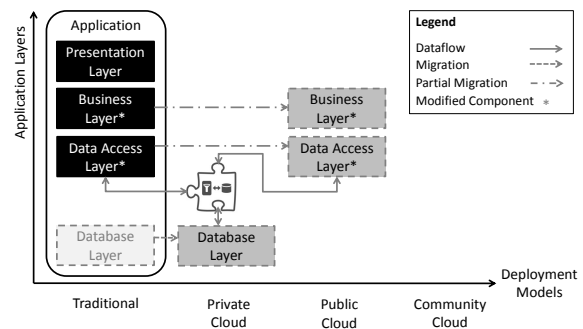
Application Layers

Application

Presentation Layer

Business Layer*

Data Access Layer*

Database Layer

Business Layer*

Data Access Layer*

Database Layer

Legend

Dataflow

Migration

Partial Migration

Modified Component *

Deployment Models

Traditional

Private Cloud

Public Cloud

Community Cloud